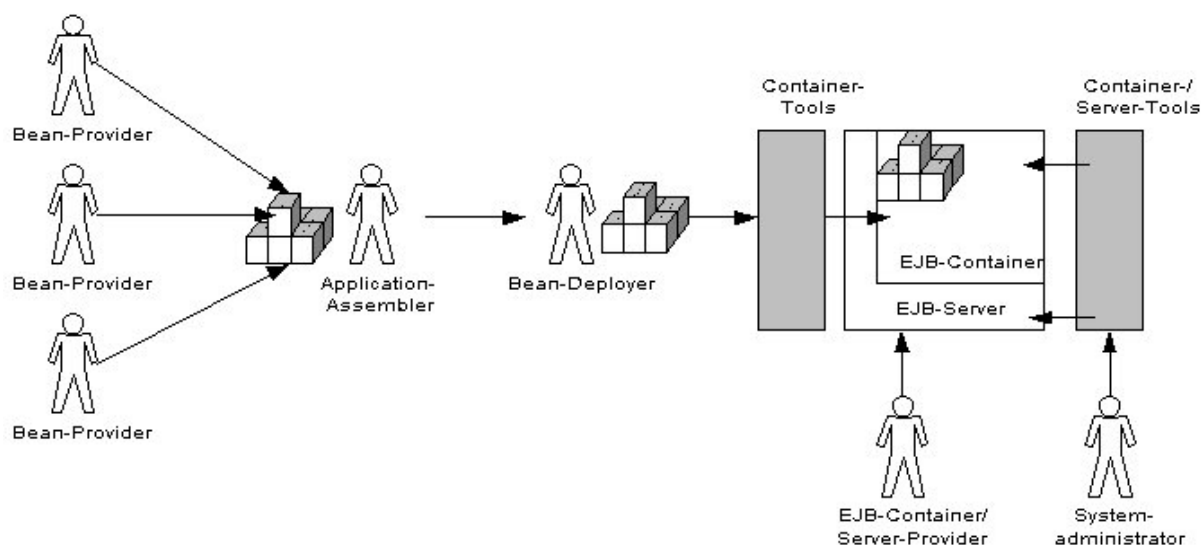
Bean-Provider

Bean-Provider

Bean-Provider

Application-Assembler

Bean-Deployer

Container-Tools

Container-/Server-Tools

EJB-Container

EJB-Server

EJB-Container/Server-Provider

System-administrator